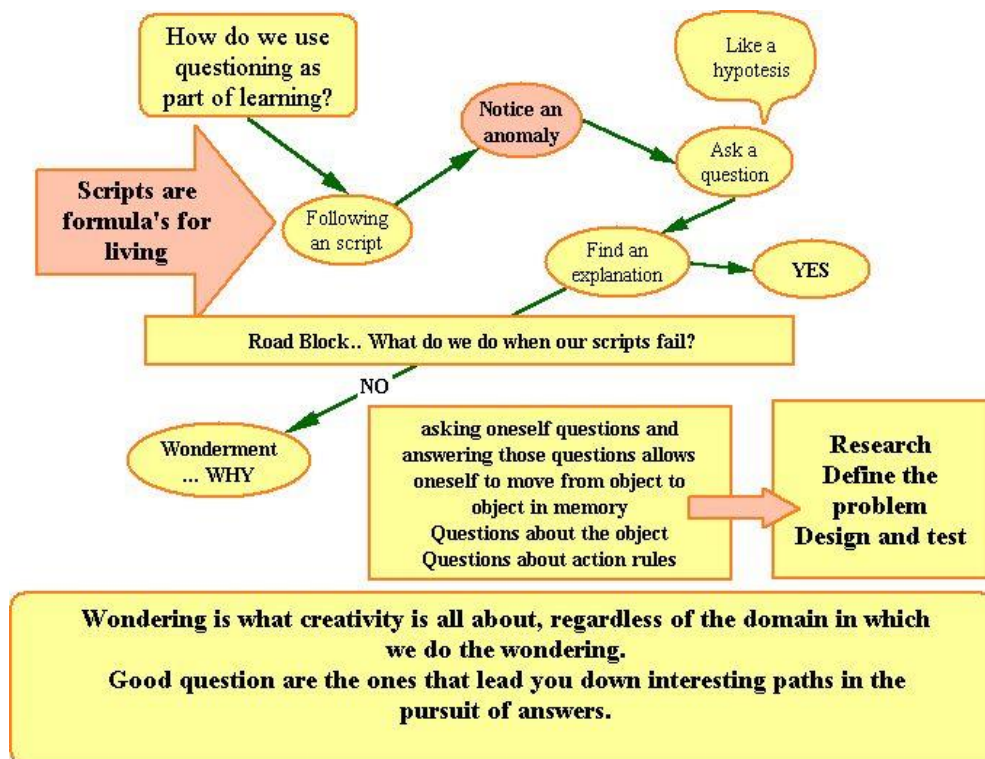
How do we use questioning as part of learning?

Like a hypotesis

Notice an anomaly

Ask a question

Scripts are formula's for living

Following an script

Find an explanation

YES

Road Block.. What do we do when our scripts fail?

NO

Wonderment ... WHY

asking oneself questions and answering those questions allows oneself to move from object to object in memory
Questions about the object
Questions about action rules

Research
Define the problem
Design and test

Wondering is what creativity is all about, regardless of the domain in which we do the wondering.
Good question are the ones that lead you down interesting paths in the pursuit of answers.